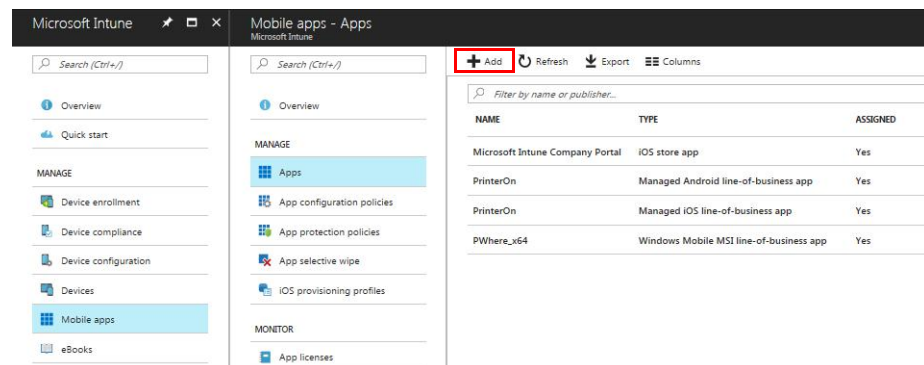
Microsoft Intune

Search (Ctrl+/)

Overview

Quick start

MANAGE

Device enrollment

Device compliance

Device configuration

Devices

Mobile apps

eBooks

Mobile apps - Apps
Microsoft Intune

Search (Ctrl+/)

Overview

MANAGE

Apps

App configuration policies

App protection policies

App selective wipe

iOS provisioning profiles

MONITOR

App licenses

Add Refresh Export Columns

Filter by name or publisher...

| NAME | TYPE | ASSIGNED |
|---|---|---|
| Microsoft Intune Company Portal | iOS store app | Yes |
| PrinterOn | Managed Android line-of-business app | Yes |
| PrinterOn | Managed iOS line-of-business app | Yes |
| PWhere_x64 | Windows Mobile MSI line-of-business app | Yes |